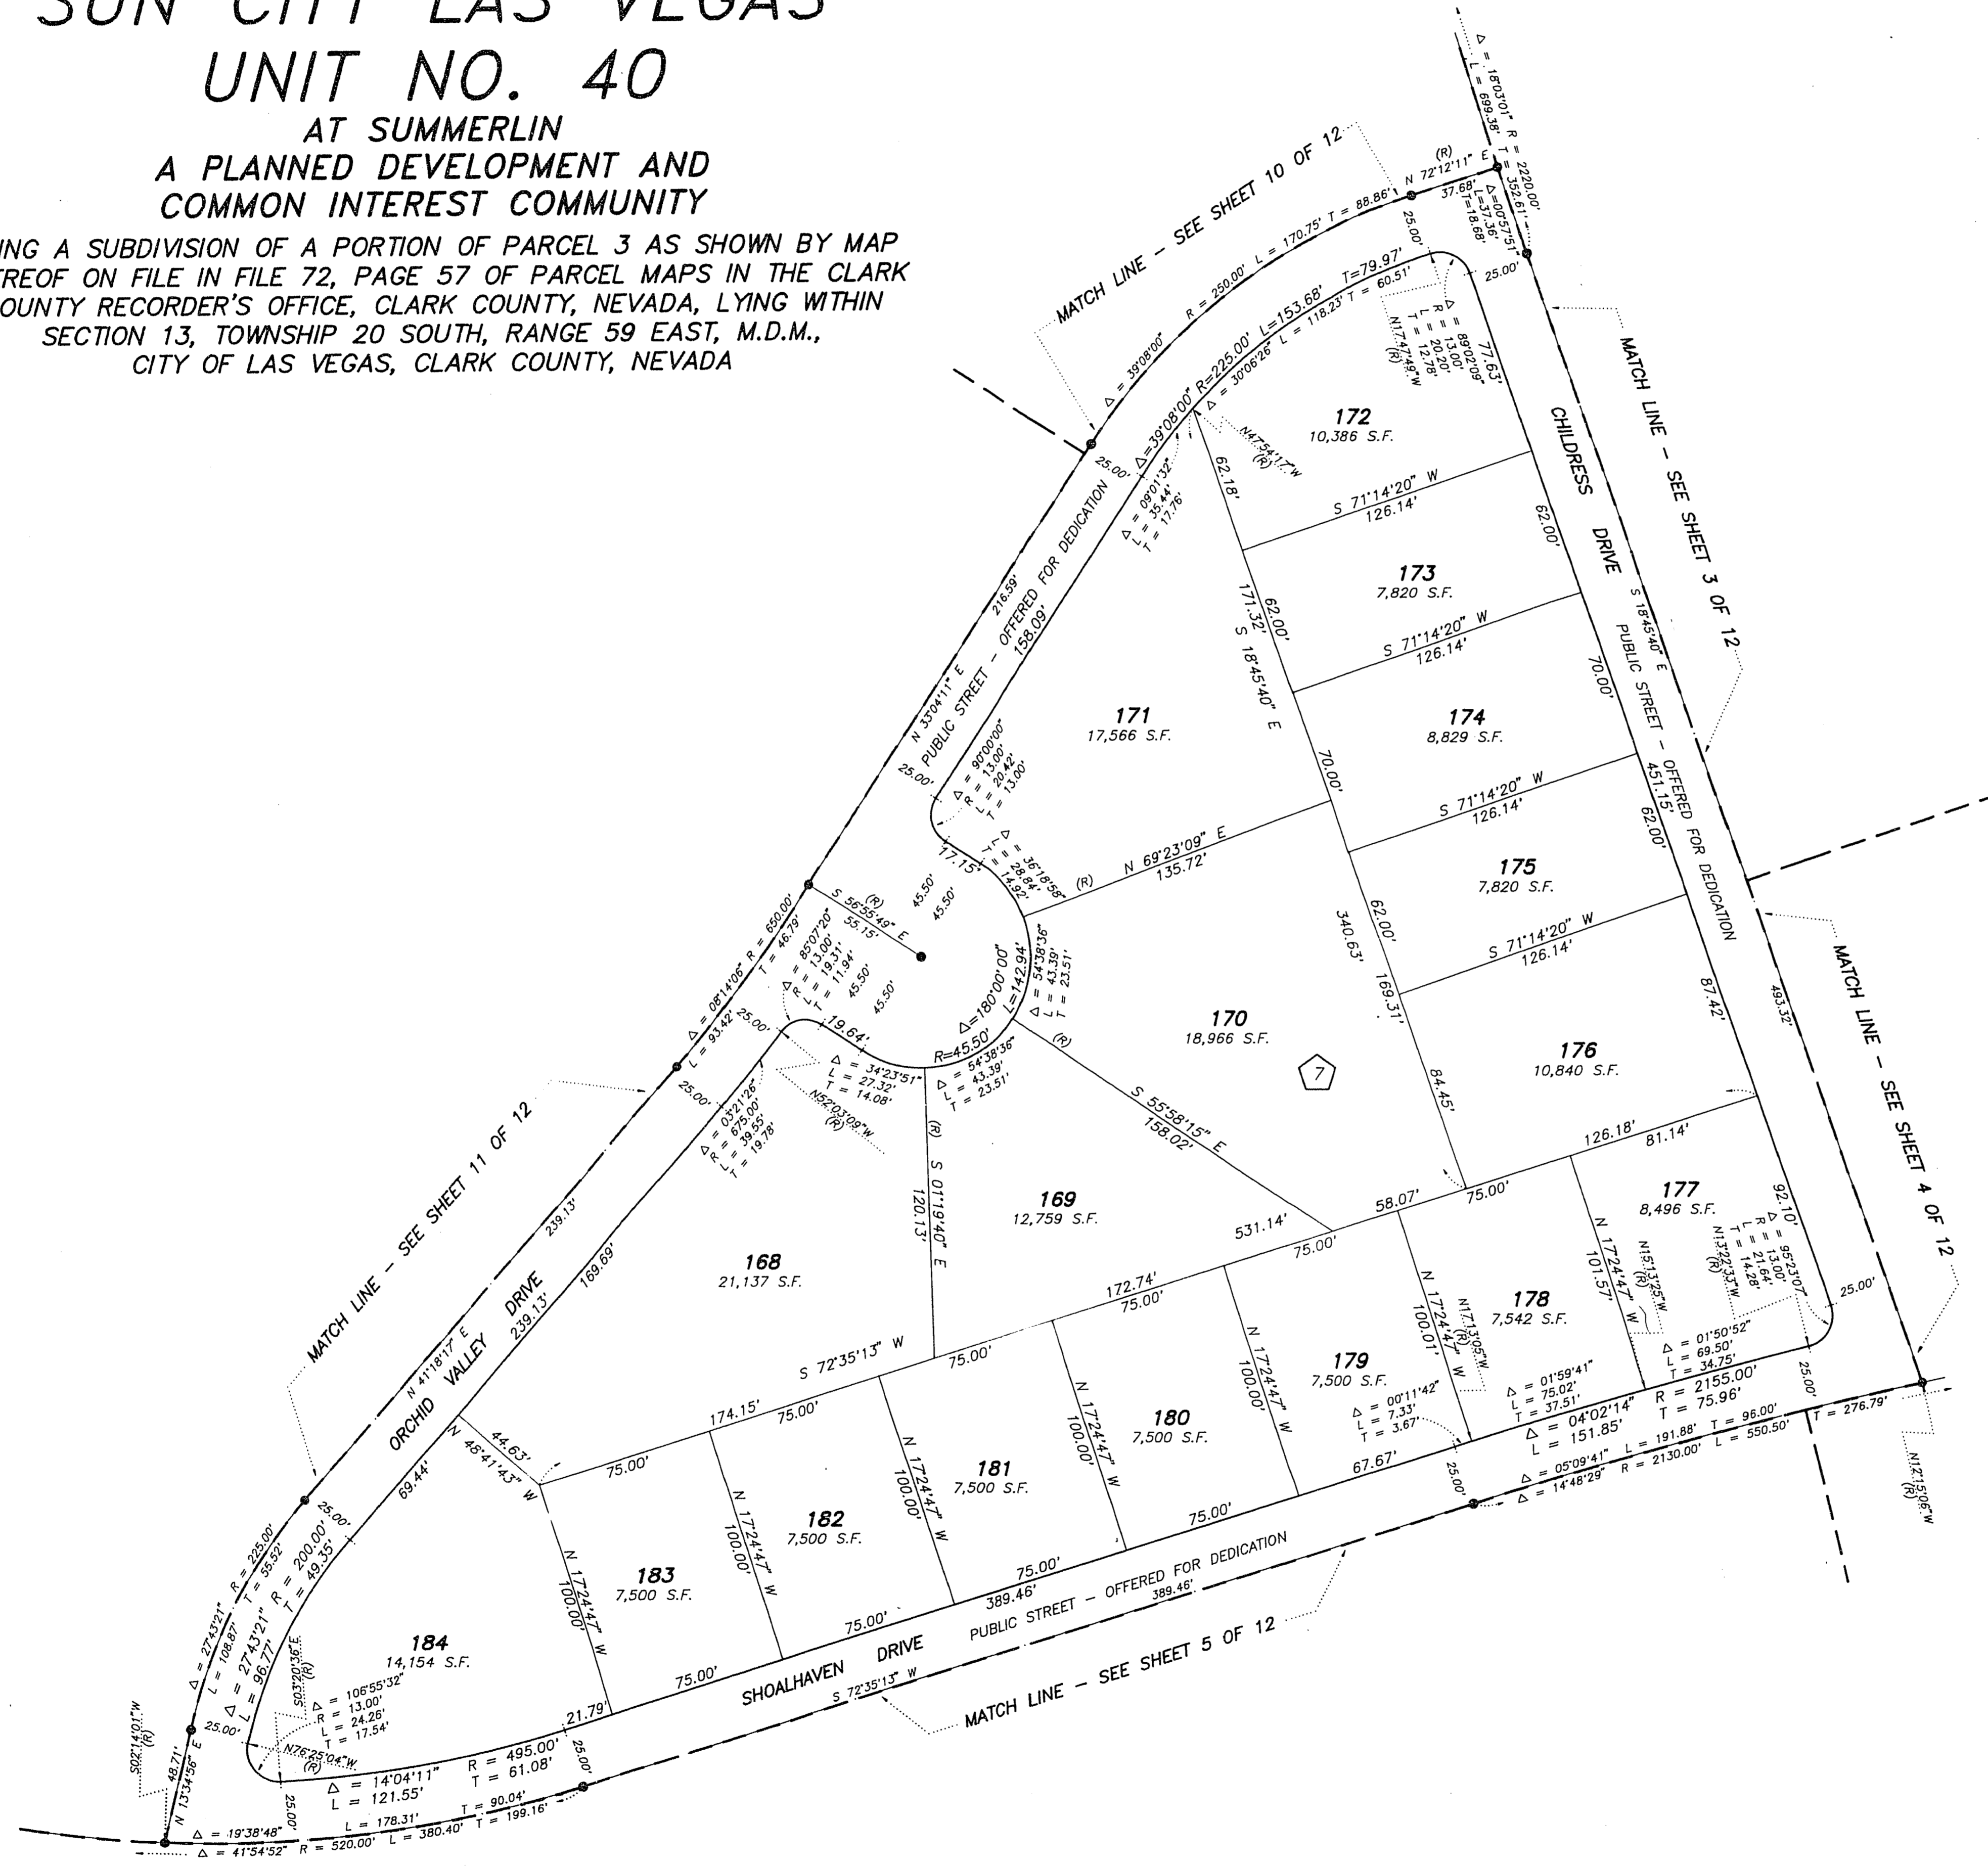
SUN CITY LAS VEGAS
UNIT NO. 40
AT SUMMERLIN
A PLANNED DEVELOPMENT AND
COMMON INTEREST COMMUNITY
ING A SUBDIVISION OF A PORTION OF PARCEL 3 AS SHOWN BY MAP
TREOF ON FILE IN FILE 72, PAGE 57 OF PARCEL MAPS IN THE CLARK
OUNTY RECORDER'S OFFICE, CLARK COUNTY, NEVADA, LYING WITHIN
SECTION 13, TOWNSHIP 20 SOUTH, RANGE 59 EAST, M.D.M.,
CITY OF LAS VEGAS, CLARK COUNTY, NEVADA

MATCH LINE - SEE SHEET 10 OF 12
MATCH LINE - SEE SHEET 3 OF 12
MATCH LINE - SEE SHEET 4 OF 12
MATCH LINE - SEE SHEET 5 OF 12
MATCH LINE - SEE SHEET 11 OF 12

CHILDRESS DRIVE
PUBLIC STREET - OFFERED FOR DEDICATION
ORCHID VALLEY DRIVE
SHOALHAVEN DRIVE

172
10,386 S.F.
173
7,820 S.F.
174
8,829 S.F.
175
7,820 S.F.
176
10,840 S.F.
177
8,496 S.F.
178
7,542 S.F.
179
7,500 S.F.
180
7,500 S.F.
181
7,500 S.F.
182
7,500 S.F.
183
7,500 S.F.
184
14,154 S.F.
171
17,566 S.F.
170
18,966 S.F.
169
12,759 S.F.
168
21,137 S.F.
7

$\Delta = 18°03'01"$ R = 2220.00' L = 699.38' T = 352.61'
(R) N 72°12'11" E 37.68' $\Delta=00°57'51"$ L=37.36' T=18.68'
25.00'
R = 250.00' L = 170.75' T = 88.86'
$\Delta = 39°08'00"$
$\Delta=39°08'00"$ R=225.00' L=153.68' T=79.97'
$\Delta = 30°06'26"$ L = 118.23' T = 60.51'
$\Delta = 89°02'09"$ R = 13.00' L = 20.20' T = 12.78'
N17°47'49"W (R)
77.63'
N47°54'17"W (R)
$\Delta = 09°01'32"$ L = 35.44' T = 17.76'
62.18'
S 71°14'20" W 126.14'
62.00'
S 18°45'40" E
171.32'
62.00'
S 71°14'20" W 126.14'
70.00'
451.15'
S 71°14'20" W 126.14'
62.00'
S 71°14'20" W 126.14'
87.42'
493.32'
N 33°04'11" E 216.59'
158.09'
25.00'
$\Delta = 90°00'00"$ R = 13.00' L = 20.42' T = 13.00'
$\Delta = 36°18'58"$ L = 28.84' T = 14.92'
17.15'
45.50'
45.50'
(R) N 69°23'09" E 135.72'
340.63'
169.31'
84.45'
$\Delta = 08°14'06"$ R = 650.00' L = 93.42' T = 46.79'
(R) S 56°55'49" E 55.15'
$\Delta = 85°07'20"$ R = 13.00' L = 19.31' T = 11.94'
45.50
45.50'
$\Delta = 54°38'36"$ L = 43.39' T = 23.51'
L=142.94'
$\Delta=180°00'00"$
R=45.50'
19.64'
25.00'
$\Delta = 34°23'51"$ L = 27.32' T = 14.08'
N52°03'09"W (R)
$\Delta = 54°38'36"$ L = 43.39' T = 23.51'
(R)
S 55°58'15" E 158.02'
$\Delta = 03°21'26"$ R = 675.00' L = 39.55' T = 19.78'
25.00'
(R) S 01°19'40" E 120.13'
126.18' 81.14'
58.07' 75.00'
531.14'
75.00'
92.10'
$\Delta = 95°23'07"$ R = 13.00' L = 21.64' T = 14.28'
N13°22'33"W (R)
N15°13'25"W (R)
N 17°24'47" W 101.57'
239.13'
239.13'
169.69'
N 41°18'17" E
172.74' 75.00'
N 17°24'47" W 100.01'
N17°13'05"W (R)
$\Delta = 01°50'52"$ L = 69.50' T = 34.75'
25.00'
S 72°35'13" W
75.00'
N 17°24'47" W 100.00'
$\Delta = 01°59'41"$ L = 75.02' T = 37.51'
R = 2155.00' T = 75.96'
$\Delta = 04°02'14"$ L = 151.85'
T = 276.79'
N12°15'06"W (R)
174.15' 75.00'
N 17°24'47" W 100.00'
N 17°24'47" W 100.00'
$\Delta = 00°11'42"$ L = 7.33' T = 3.67'
67.67'
$\Delta = 05°09'41"$ L = 191.88' T = 96.00'
$\Delta = 14°48'29"$ R = 2130.00' L = 550.50'
25.00'
44.63'
N 48°41'43" W
69.44'
75.00'
N 17°24'47" W 100.00'
N 17°24'47" W 100.00'
75.00'
75.00'
389.46'
389.46'
75.00'
$\Delta = 27°43'21"$ R = 225.00' L = 108.87' T = 55.52'
$\Delta = 27°43'21"$ R = 200.00' L = 96.77' T = 49.35'
25.00'
N 17°24'47" W 100.00'
75.00'
S 72°35'13" W
S53°20'36"E (R)
$\Delta = 106°55'32"$ R = 13.00' L = 24.26' T = 17.54'
25.00'
N76°25'04"W (R)
21.79'
S02°14'01"W (R)
48.71'
N 13°34'56" E
$\Delta = 14°04'11"$ L = 121.55'
R = 495.00' T = 61.08'
25.00'
25.00'
$\Delta = 19°38'48"$ L = 178.31' T = 90.04'
$\Delta = 41°54'52"$ R = 520.00' L = 380.40' T = 199.16'